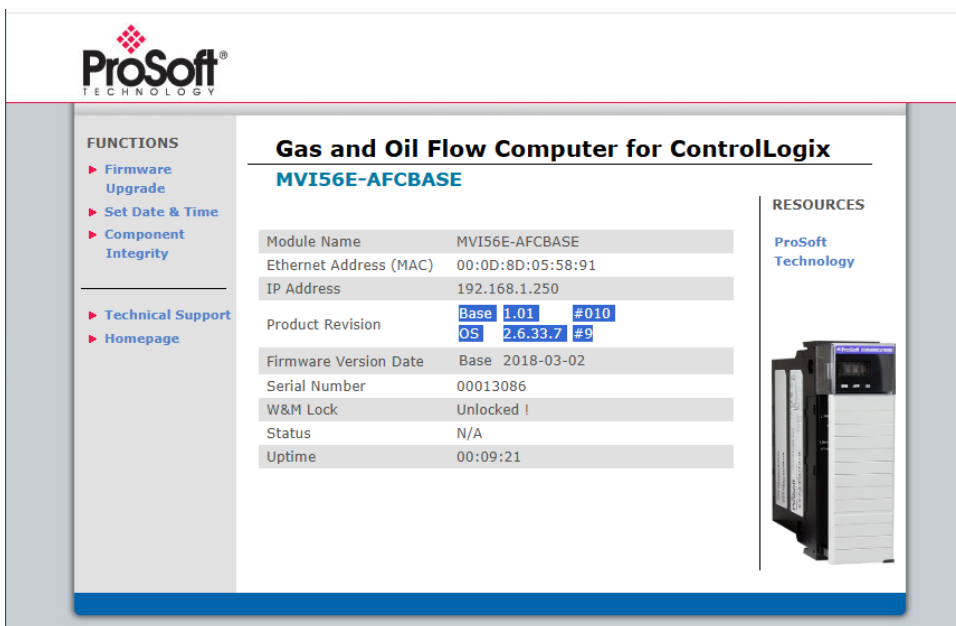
ProSoft®
TECHNOLOGY

FUNCTIONS

Firmware Upgrade

Set Date & Time

Component Integrity

Technical Support

Homepage

Gas and Oil Flow Computer for ControlLogix

MVI56E-AFCBASE

| | |
|---|---|
| Module Name | MVI56E-AFCBASE |
| Ethernet Address (MAC) | 00:0D:8D:05:58:91 |
| IP Address | 192.168.1.250 |
| Product Revision | Base 1.01 #010<br>OS 2.6.33.7 #9 |
| Firmware Version Date | Base 2018-03-02 |
| Serial Number | 00013086 |
| W&M Lock | Unlocked ! |
| Status | N/A |
| Uptime | 00:09:21 |

RESOURCES

ProSoft Technology